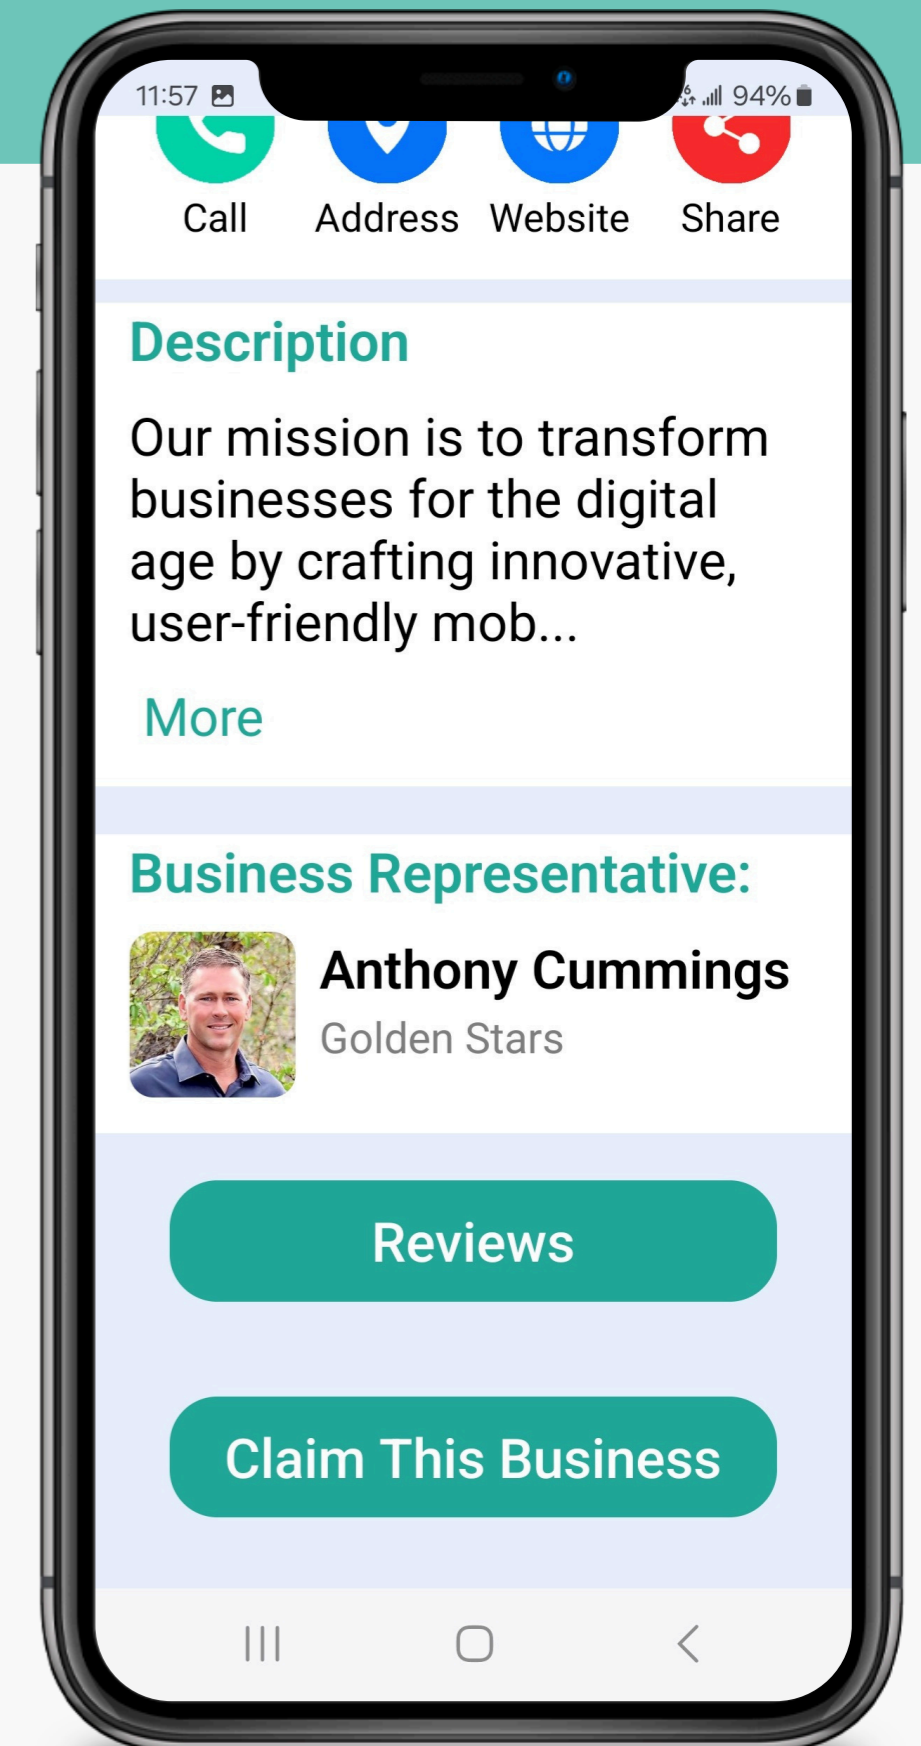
11:57

94%

Call Address Website Share

Description

Our mission is to transform businesses for the digital age by crafting innovative, user-friendly mob...

More

Business Representative:

Anthony Cummings

Golden Stars

Reviews

Claim This Business